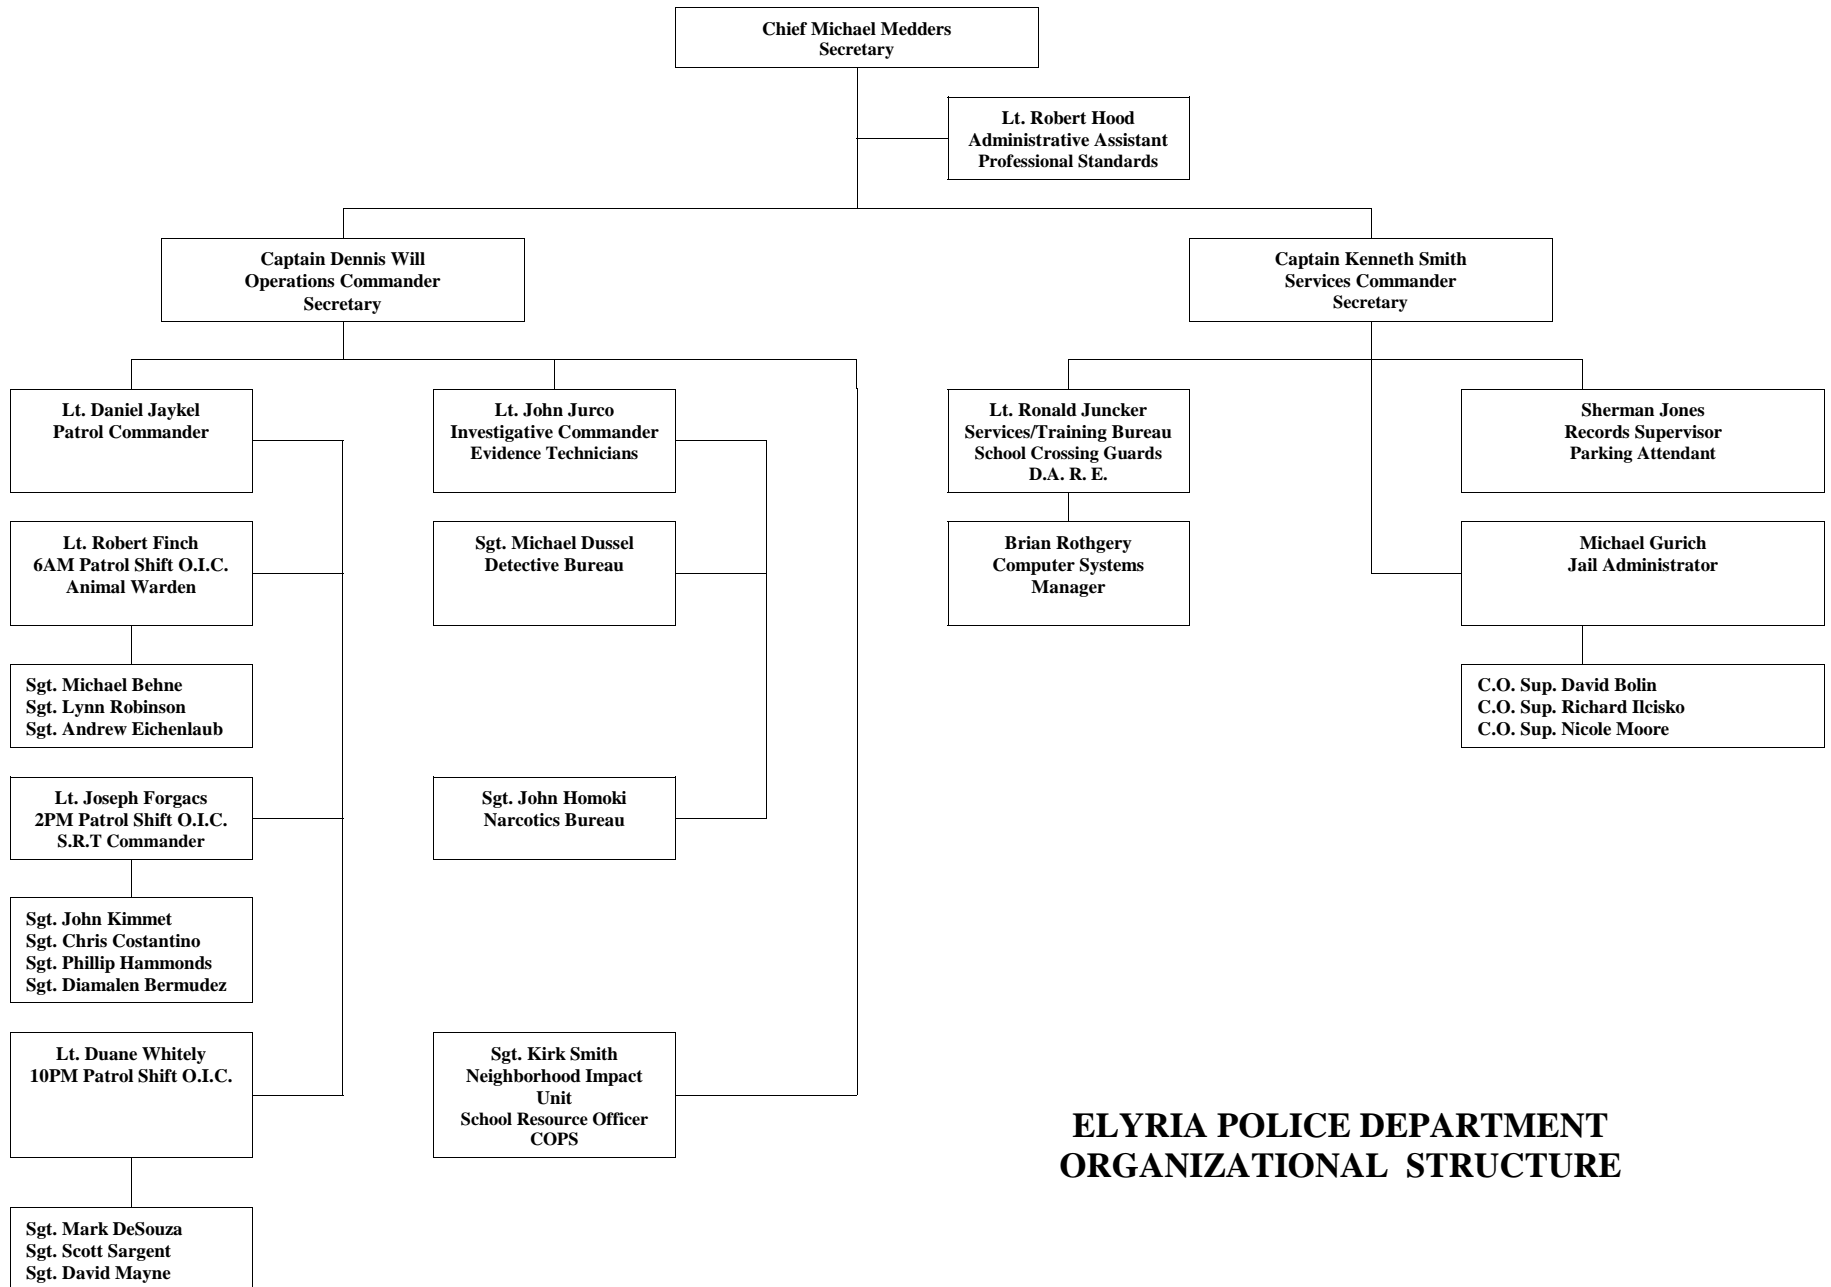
Chief Michael Medders
Secretary

Lt. Robert Hood
Administrative Assistant
Professional Standards

Captain Dennis Will
Operations Commander
Secretary

Captain Kenneth Smith
Services Commander
Secretary

Lt. Daniel Jaykel
Patrol Commander

Lt. Robert Finch
6AM Patrol Shift O.I.C.
Animal Warden

Sgt. Michael Behne
Sgt. Lynn Robinson
Sgt. Andrew Eichenlaub

Lt. Joseph Forgacs
2PM Patrol Shift O.I.C.
S.R.T Commander

Sgt. John Kimmet
Sgt. Chris Costantino
Sgt. Phillip Hammonds
Sgt. Diamalen Bermudez

Lt. Duane Whitely
10PM Patrol Shift O.I.C.

Sgt. Mark DeSouza
Sgt. Scott Sargent
Sgt. David Mayne

Lt. John Jurco
Investigative Commander
Evidence Technicians

Sgt. Michael Dussel
Detective Bureau

Sgt. John Homoki
Narcotics Bureau

Sgt. Kirk Smith
Neighborhood Impact Unit
School Resource Officer
COPS

Lt. Ronald Juncker
Services/Training Bureau
School Crossing Guards
D.A. R. E.

Brian Rothgery
Computer Systems Manager

Sherman Jones
Records Supervisor
Parking Attendant

Michael Gurich
Jail Administrator

C.O. Sup. David Bolin
C.O. Sup. Richard Ilcisko
C.O. Sup. Nicole Moore

ELYRIA POLICE DEPARTMENT
ORGANIZATIONAL STRUCTURE